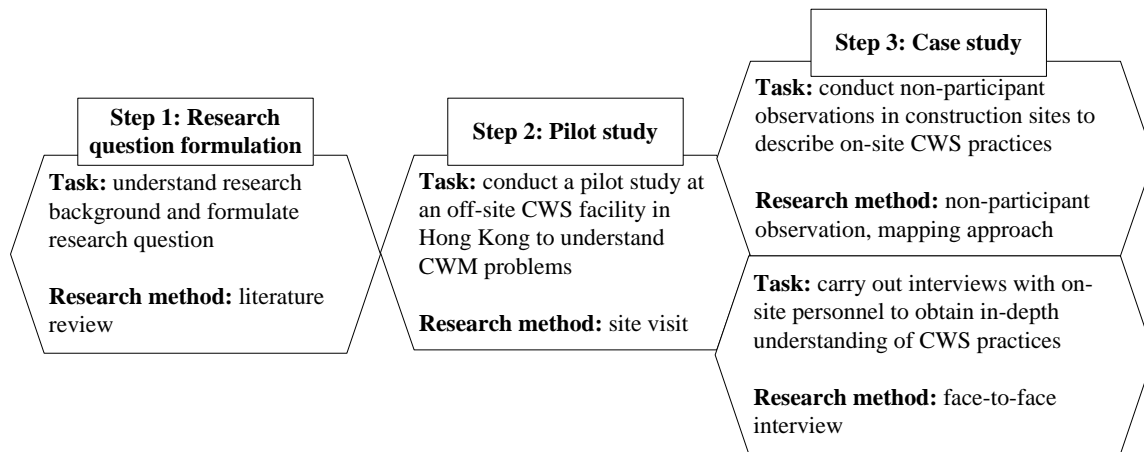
Step 1: Research question formulation

Task: understand research background and formulate research question

Research method: literature review

Step 2: Pilot study

Task: conduct a pilot study at an off-site CWS facility in Hong Kong to understand CWM problems

Research method: site visit

Step 3: Case study

Task: conduct non-participant observations in construction sites to describe on-site CWS practices

Research method: non-participant observation, mapping approach

Task: carry out interviews with on-site personnel to obtain in-depth understanding of CWS practices

Research method: face-to-face interview